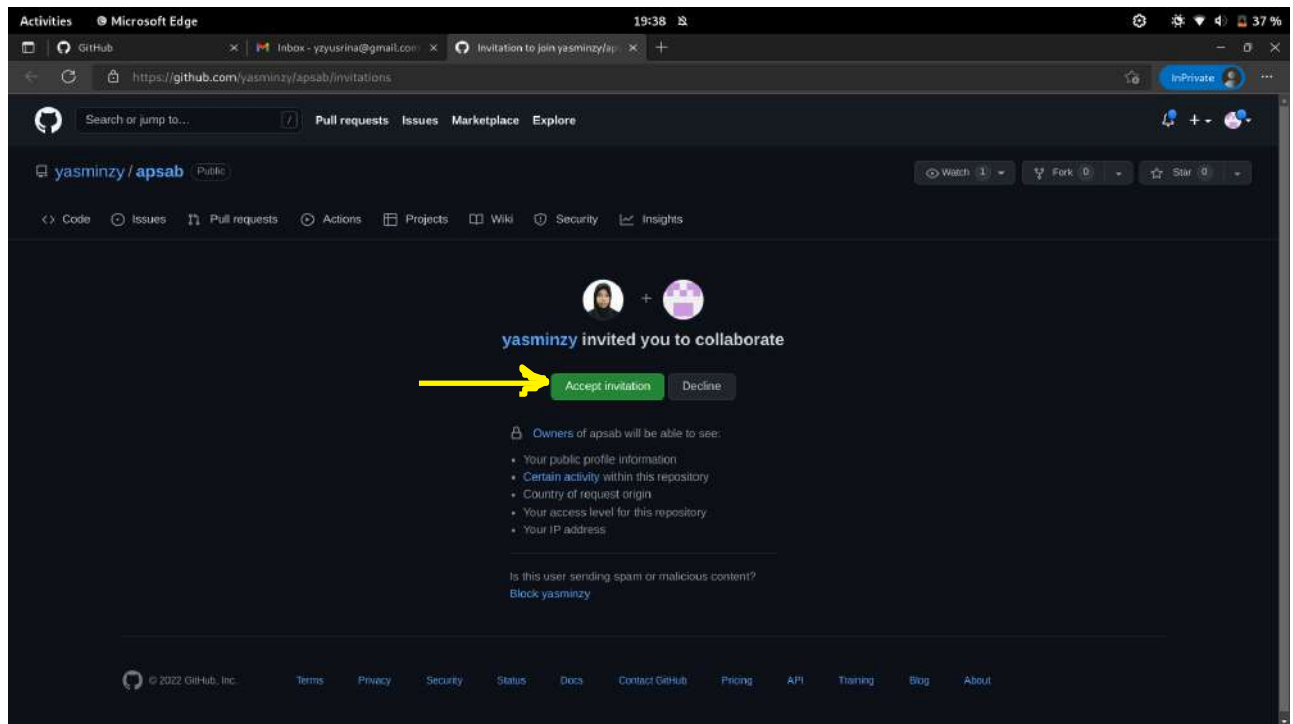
Activities Microsoft Edge 19:38 37 %

GitHub | Inbox - yzyusrina@gmail.com | Invitation to join yasminzy/ap

https://github.com/yasminzy/apsab/invitations

InPrivate

Search or jump to... / Pull requests Issues Marketplace Explore

yasminzy / apsab Public

Watch 1 Fork 0 Star 0

Code Issues Pull requests Actions Projects Wiki Security Insights

yasminzy invited you to collaborate

Accept invitation Decline

Owners of apsab will be able to see:

- Your public profile information
- Certain activity within this repository
- Country of request origin
- Your access level for this repository
- Your IP address

Is this user sending spam or malicious content?
Block yasminzy

© 2022 GitHub, Inc. Terms Privacy Security Status Docs Contact GitHub Pricing API Training Blog About